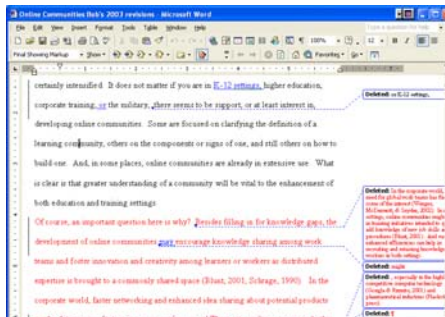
Online Communities Bob's 2003 revisions - Microsoft Word

File Edit View Insert Format Tools Table Window Help

Final Showing Markup · Show · Favorites · Go

certainly intensified. It does not matter if you are in K-12 settings, higher education, corporate training, or the military, there seems to be support, or at least interest in, developing online communities. Some are focused on clarifying the definition of a learning community, others on the components or signs of one, and still others on how to build one. And, in some places, online communities are already in extensive use. What is clear is that greater understanding of a community will be vital to the enhancement of both education and training settings.

Of course, an important question here is why? Besides filling in for knowledge gaps, the development of online communities may encourage knowledge sharing among work teams and foster innovation and creativity among learners or workers as distributed expertise is brought to a commonly shared space (Bhatt, 2001; Schrage, 1990). In the corporate world, faster networking and enhanced idea sharing about potential products

Deleted: in K-12 settings,

Deleted: In the corporate world, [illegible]

Deleted: might

Deleted: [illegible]

Deleted: T